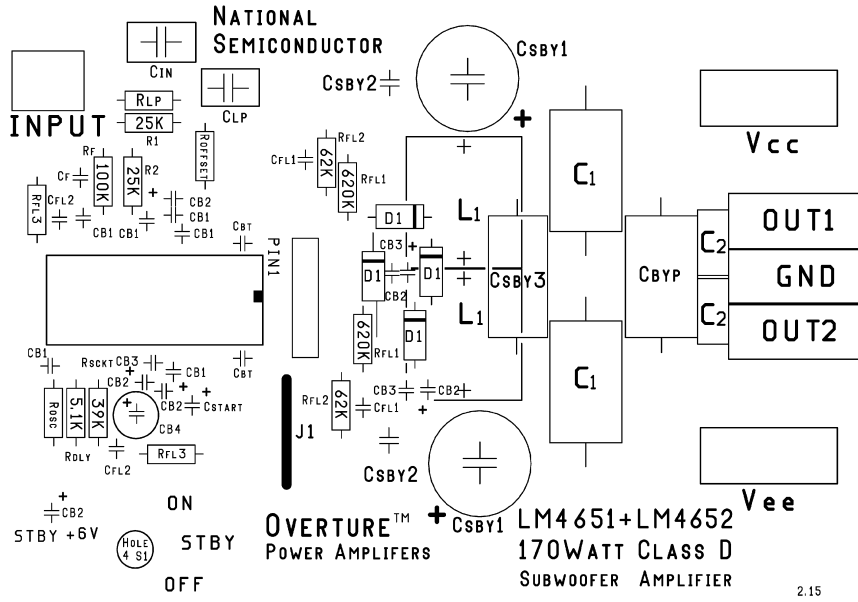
NATIONAL SEMICONDUCTOR

CIN

CSBY1

CSBY2

RLP

INPUT

25K

R1

CLP

+

Vcc

RF

CF

100K

25K

ROFFSET

RFL2

CFL1

62K

620K

RFL1

+

RFL3

CFL2

CB2

CB1

CB1 CB1

CB1

CBT

D1

L1

C1

OUT1

C2

CB3

D1

D1

+

PIN1

CSBY3

CBYP

GND

CB2

L1

C2

OUT2

620K

RFL1

D1

CB1

RSCKT CB3

CB1

CBT

C1

CB2

+

+

ROSC

5.1K

39K

CB2

CSTART

RFL2

62K

CB3

CB2

CFL1

+

CB4

J1

RDLY

CFL2

RFL3

CSBY2

Vee

+

CB2

ON

STBY +6V

HOLE 4 S1

STBY

OVERTURE™

POWER AMPLIFERS

+ CSBY1

LM4651+LM4652

170WATT CLASS D

SUBWOOFER AMPLIFIER

OFF

2.15